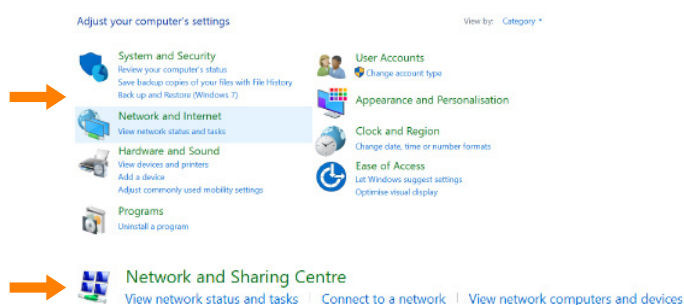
Adjust your computer's settings

View by: Category ▾

System and Security
Review your computer's status
Save backup copies of your files with File History
Back up and Restore (Windows 7)

Network and Internet
View network status and tasks

Hardware and Sound
View devices and printers
Add a device
Adjust commonly used mobility settings

Programs
Uninstall a program

User Accounts
Change account type

Appearance and Personalisation

Clock and Region
Change date, time or number formats

Ease of Access
Let Windows suggest settings
Optimise visual display

Network and Sharing Centre
View network status and tasks | Connect to a network | View network computers and devices